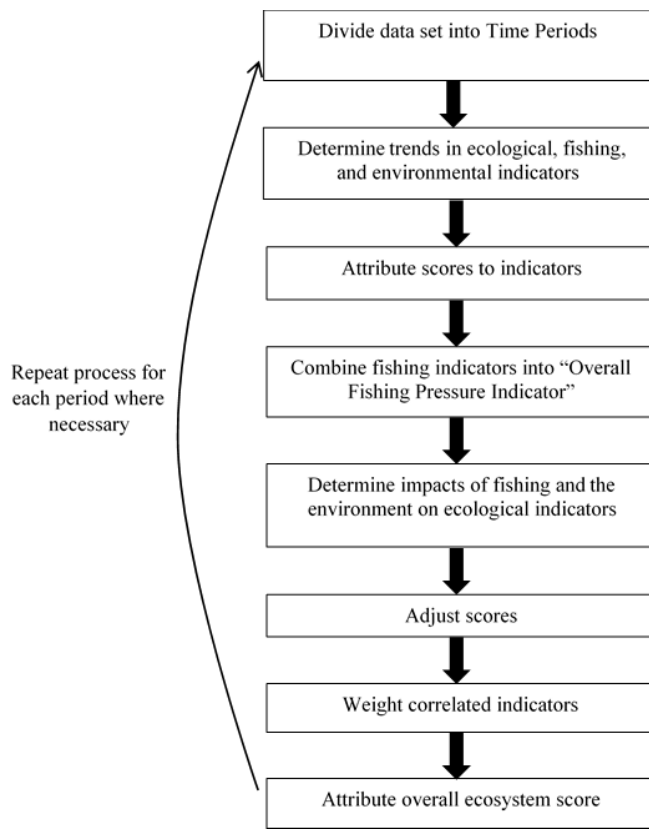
Divide data set into Time Periods

Determine trends in ecological, fishing, and environmental indicators

Attribute scores to indicators

Combine fishing indicators into "Overall Fishing Pressure Indicator"

Determine impacts of fishing and the environment on ecological indicators

Adjust scores

Weight correlated indicators

Attribute overall ecosystem score

Repeat process for each period where necessary